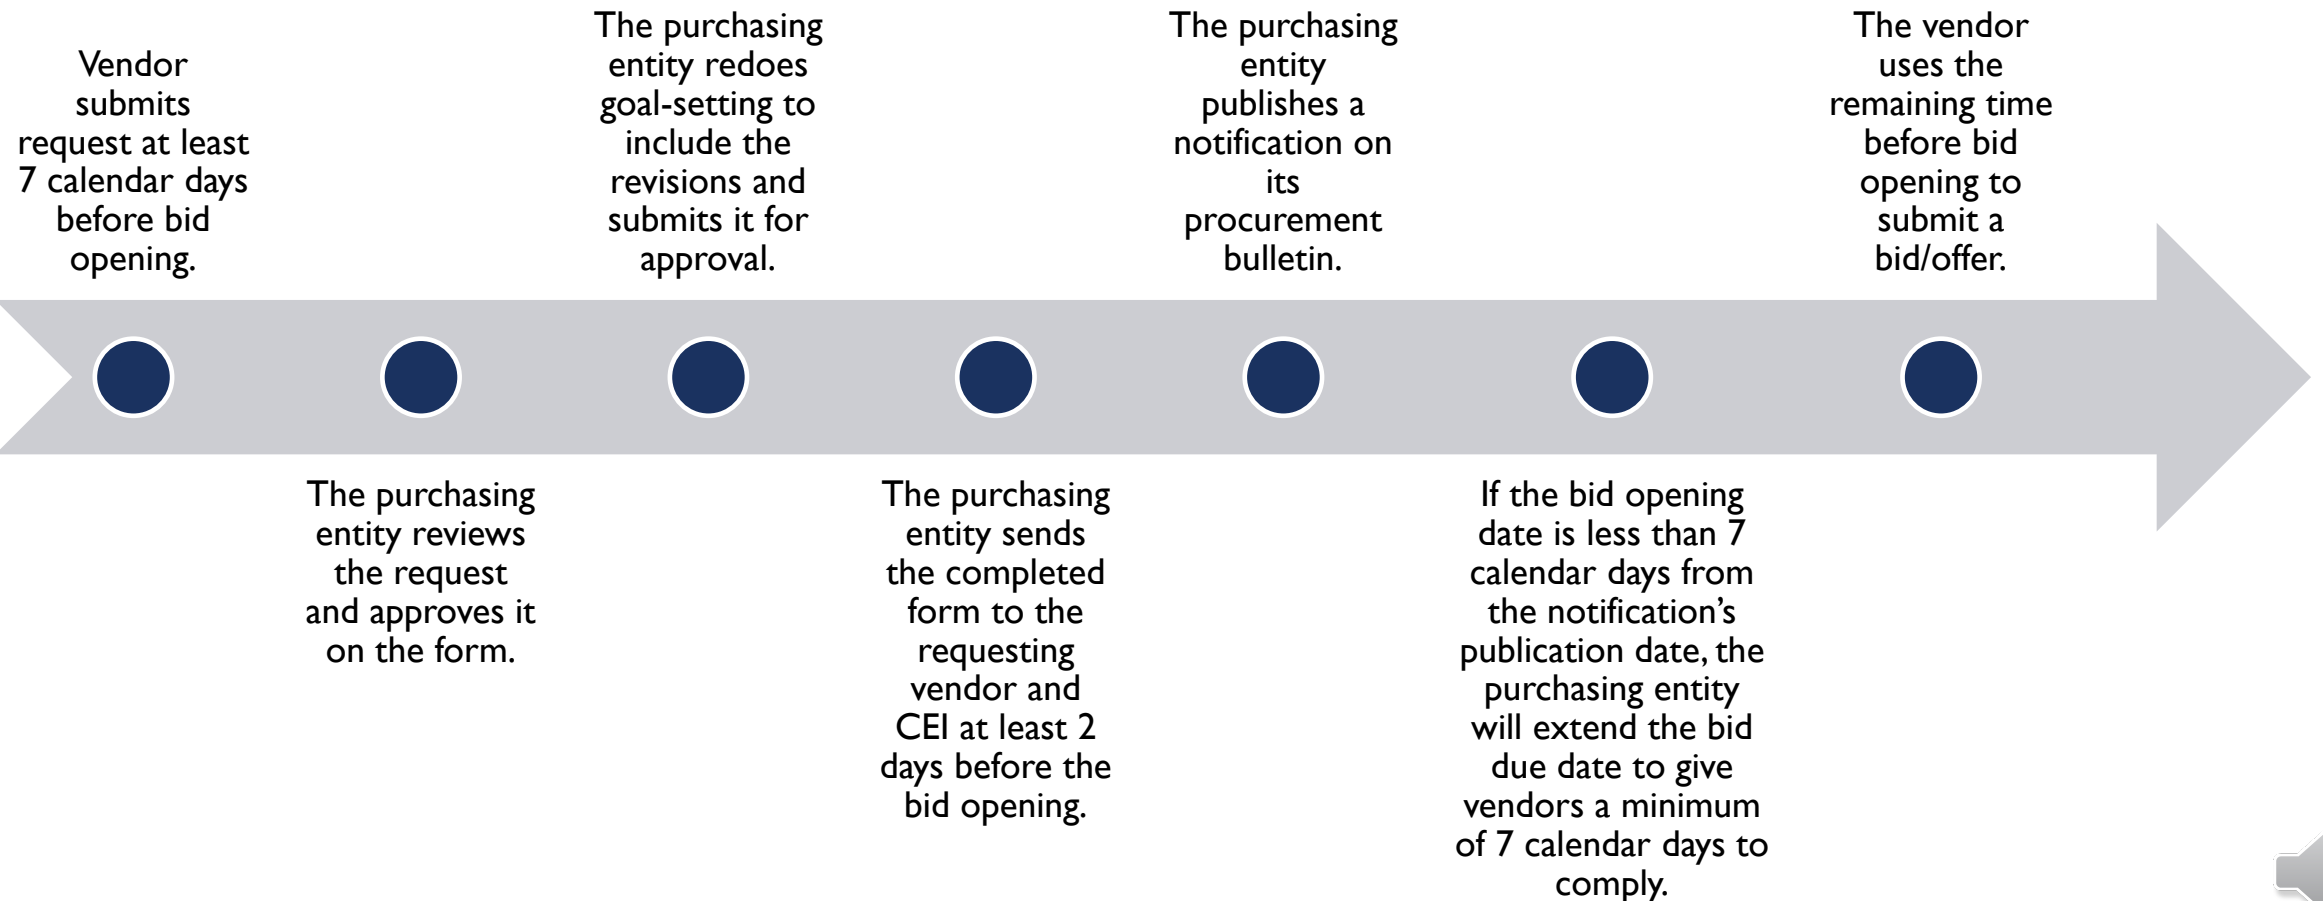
Vendor submits request at least 7 calendar days before bid opening.

The purchasing entity reviews the request and approves it on the form.

The purchasing entity redoes goal-setting to include the revisions and submits it for approval.

The purchasing entity sends the completed form to the requesting vendor and CEI at least 2 days before the bid opening.

The purchasing entity publishes a notification on its procurement bulletin.

If the bid opening date is less than 7 calendar days from the notification's publication date, the purchasing entity will extend the bid due date to give vendors a minimum of 7 calendar days to comply.

The vendor uses the remaining time before bid opening to submit a bid/offer.